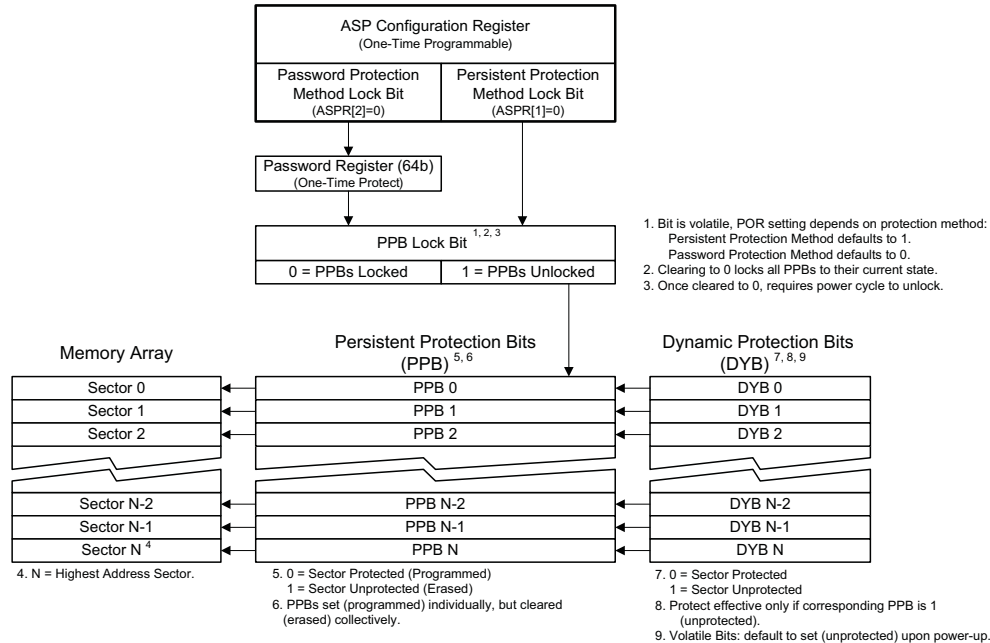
ASP Configuration Register
(One-Time Programmable)

Password Protection Method Lock Bit
(ASPR[2]=0)

Persistent Protection Method Lock Bit
(ASPR[1]=0)

Password Register (64b)
(One-Time Protect)

PPB Lock Bit $^{1, 2, 3}$

0 = PPBs Locked

1 = PPBs Unlocked

1. Bit is volatile, POR setting depends on protection method:
Persistent Protection Method defaults to 1.
Password Protection Method defaults to 0.
2. Clearing to 0 locks all PPBs to their current state.
3. Once cleared to 0, requires power cycle to unlock.

Memory Array

Sector 0
Sector 1
Sector 2
Sector N-2
Sector N-1
Sector N $^{4}$

4. N = Highest Address Sector.

Persistent Protection Bits
(PPB) $^{5, 6}$

PPB 0
PPB 1
PPB 2
PPB N-2
PPB N-1
PPB N

5. 0 = Sector Protected (Programmed)
1 = Sector Unprotected (Erased)
6. PPBs set (programmed) individually, but cleared (erased) collectively.

Dynamic Protection Bits
(DYB) $^{7, 8, 9}$

DYB 0
DYB 1
DYB 2
DYB N-2
DYB N-1
DYB N

7. 0 = Sector Protected
1 = Sector Unprotected
8. Protect effective only if corresponding PPB is 1 (unprotected).
9. Volatile Bits: default to set (unprotected) upon power-up.